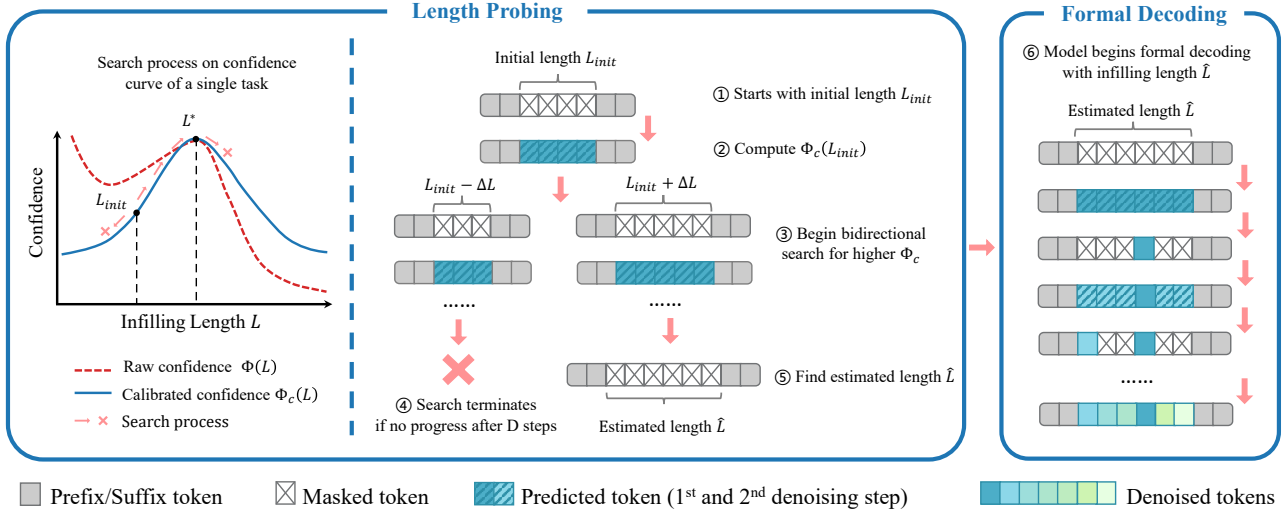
Length Probing

Search process on confidence curve of a single task

$L^*$

$L_{init}$

Confidence

Infilling Length $L$

Raw confidence $\Phi(L)$

Calibrated confidence $\Phi_c(L)$

Search process

Initial length $L_{init}$

① Starts with initial length $L_{init}$

② Compute $\Phi_c(L_{init})$

$L_{init} - \Delta L$

$L_{init} + \Delta L$

③ Begin bidirectional search for higher $\Phi_c$

......

......

④ Search terminates if no progress after D steps

⑤ Find estimated length $\hat{L}$

Estimated length $\hat{L}$

Formal Decoding

⑥ Model begins formal decoding with infilling length $\hat{L}$

Estimated length $\hat{L}$

......

Prefix/Suffix token

Masked token

Predicted token (1$^{st}$ and 2$^{nd}$ denoising step)

Denoised tokens